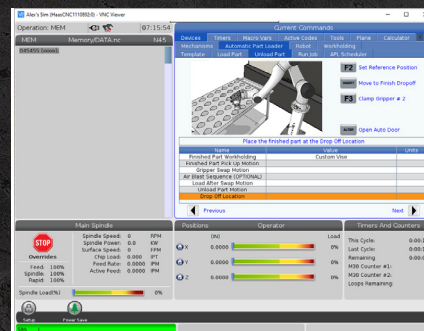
Alex's Sim (HaasCNC1110892-0) - VNC Viewer

Operation: MEM 07:15:54

MEM Memory/DATA.nc N45

Current Commands

Devices Timers Macro Vars Active Codes Tools Plane Calculator

Mechanisms Automatic Part Loader Robot Workholding

Template Load Part Unload Part Run Job APL Scheduler

F2 Set Reference Position

Move to Finish Dropoff

F3 Clamp Gripper # 2

Open Auto Door

Place the finished part at the Drop Off Location

| Name | Value | Units |
|---|---|---|
| Finished Part Workholding | Custom Vise | |
| Finished Part Pick Up Motion | | |
| Gripper Swap Motion | | |
| Air Blast Sequence (OPTIONAL) | | |
| Load After Swap Motion | | |
| Unload Part Motion | | |
| Drop Off Location | | |

Previous Next

Main Spindle

STOP

Overrides

Feed: 100%
Spindle: 100%
Rapid: 100%

Spindle Speed: 0 RPM
Spindle Power: 0.0 KW
Surface Speed: 0 FPM
Chip Load: 0.0000 IPT
Feed Rate: 0.0000 IPM
Active Feed: 0.0000 IPM

Spindle Load(%) 0%

Positions Operator

(IN) Load

X 0.0000 0%
Y 0.0000 0%
Z 0.0000 0%

Timers And Counters

This Cycle:
Last Cycle:
Remaining
M30 Counter #1:
M30 Counter #2:
Loops Remaining:

Setup Power Save